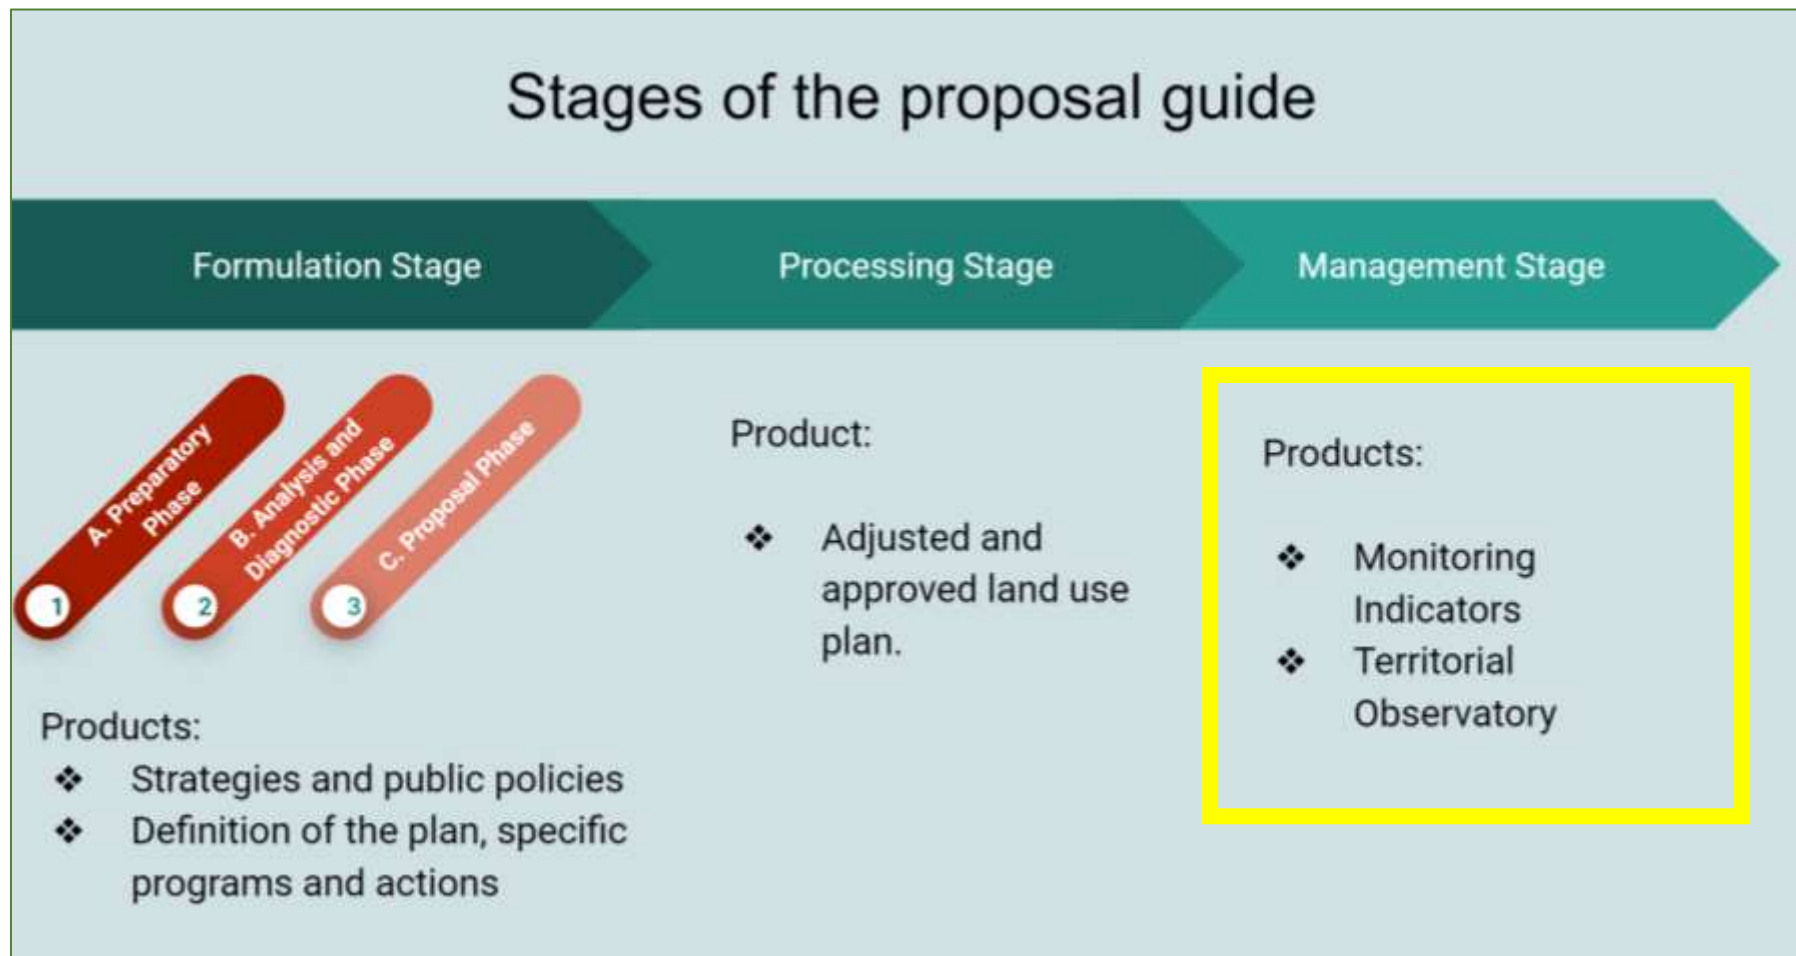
Stages of the proposal guide

Formulation Stage

Processing Stage

Management Stage

1 A. Preparatory Phase

2 B. Analysis and Diagnostic Phase

3 C. Proposal Phase

Products:
❖ Strategies and public policies
❖ Definition of the plan, specific programs and actions

Product:
❖ Adjusted and approved land use plan.

Products:
❖ Monitoring Indicators
❖ Territorial Observatory